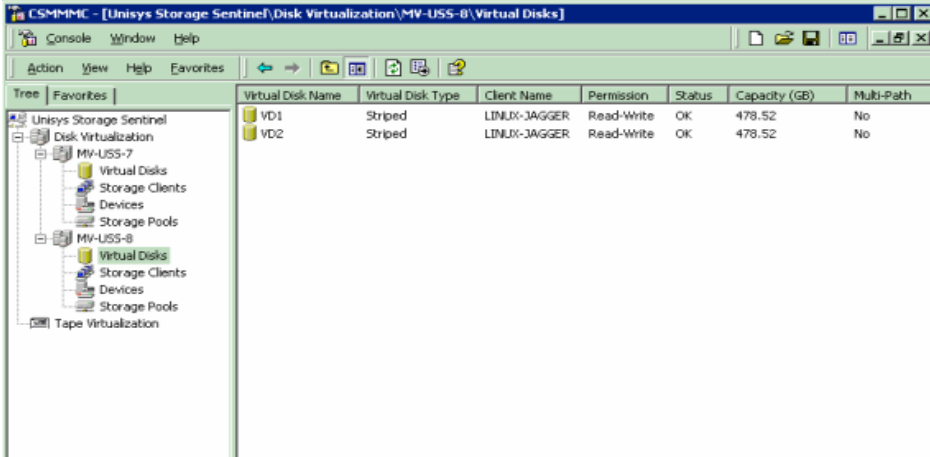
CSMMMC - [Unisys Storage Sentinel\Disk Virtualization\MV-USS-8\Virtual Disks]

Console Window Help

Action View Help Favorites

Tree | Favorites

Unisys Storage Sentinel
Disk Virtualization
MV-USS-7
Virtual Disks
Storage Clients
Devices
Storage Pools
MV-USS-8
Virtual Disks
Storage Clients
Devices
Storage Pools
Tape Virtualization

| Virtual Disk Name | Virtual Disk Type | Client Name | Permission | Status | Capacity (GB) | Multi-Path |
|---|---|---|---|---|---|---|
| VD1 | Striped | LINUX-JAGGER | Read-Write | OK | 478.52 | No |
| VD2 | Striped | LINUX-JAGGER | Read-Write | OK | 478.52 | No |